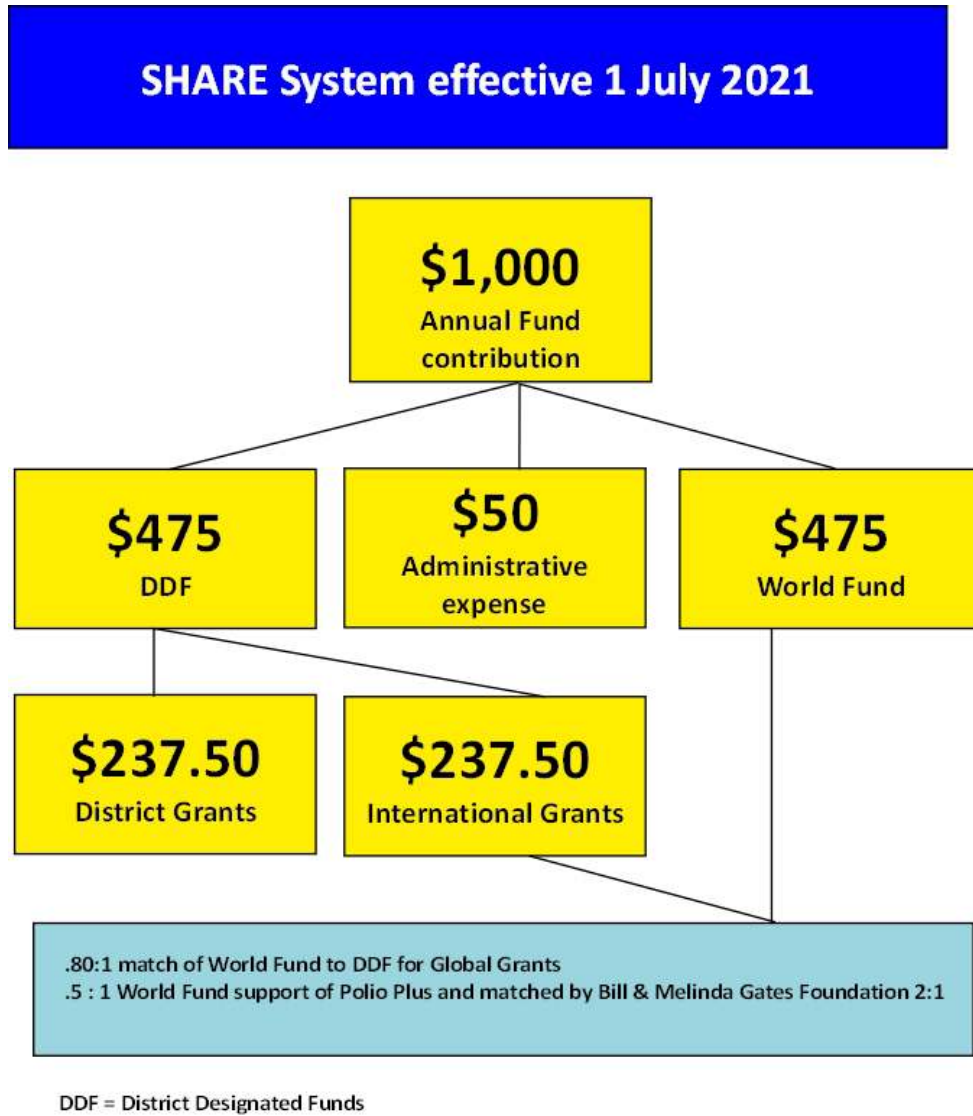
SHARE System effective 1 July 2021

\$1,000
Annual Fund contribution

\$475
DDF

\$50
Administrative expense

\$475
World Fund

\$237.50
District Grants

\$237.50
International Grants

.80:1 match of World Fund to DDF for Global Grants
.5 : 1 World Fund support of Polio Plus and matched by Bill & Melinda Gates Foundation 2:1

DDF = District Designated Funds